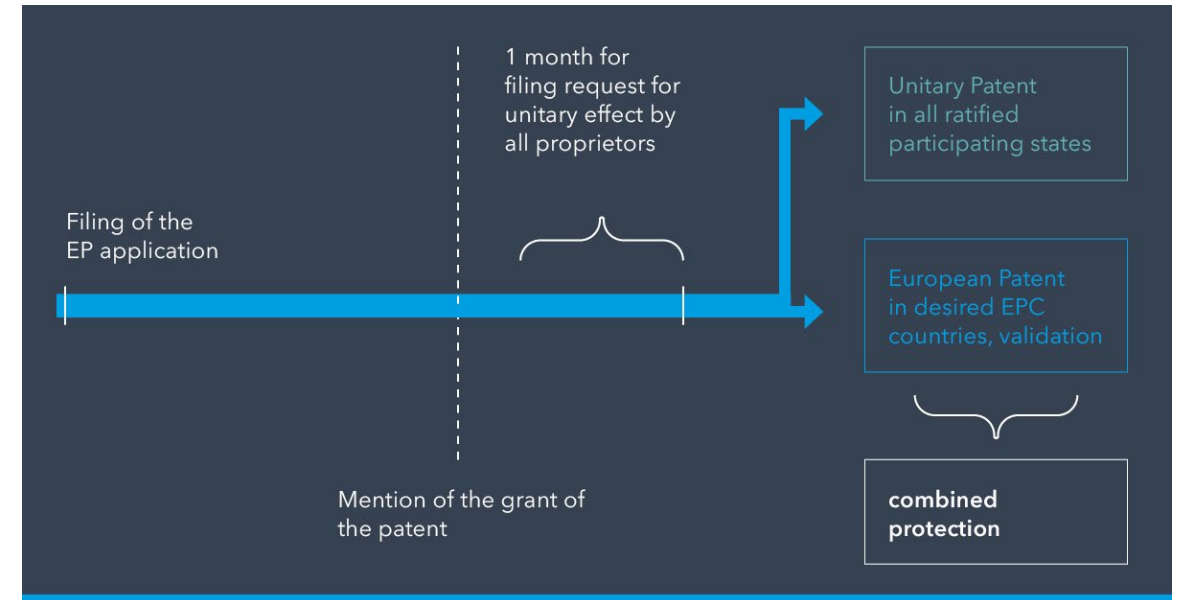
1 month for filing request for unitary effect by all proprietors

Unitary Patent in all ratified participating states

Filing of the EP application

European Patent in desired EPC countries, validation

Mention of the grant of the patent

combined protection